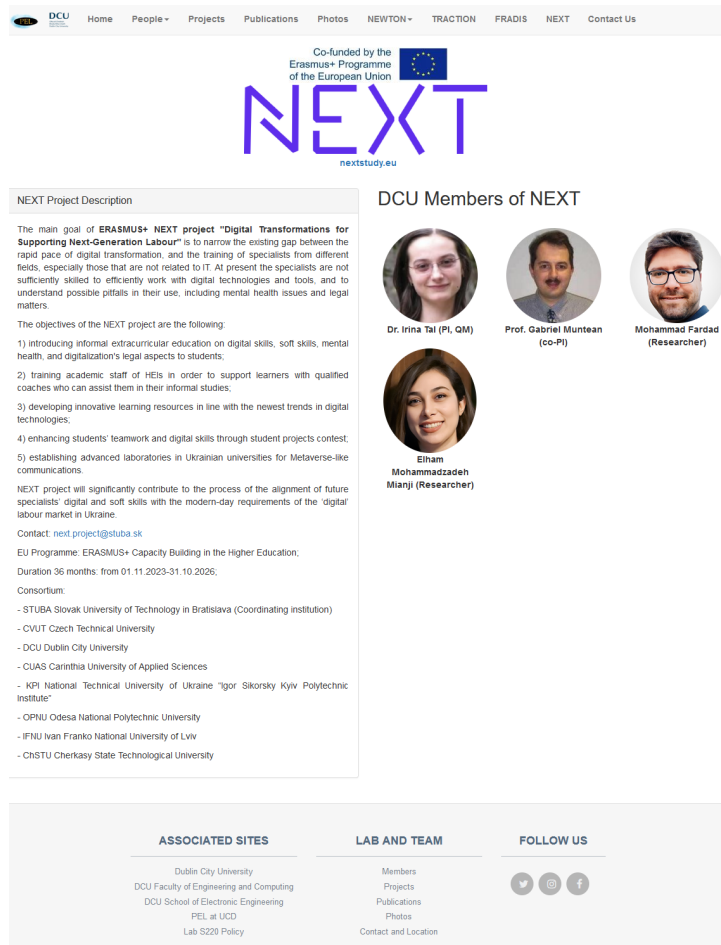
PEL DCU Home People▾ Projects Publications Photos NEWTON▾ TRACTION FRADIS NEXT Contact Us

Co-funded by the Erasmus+ Programme of the European Union

NEXT

nextstudy.eu

NEXT Project Description

The main goal of **ERASMUS+ NEXT project "Digital Transformations for Supporting Next-Generation Labour"** is to narrow the existing gap between the rapid pace of digital transformation, and the training of specialists from different fields, especially those that are not related to IT. At present the specialists are not sufficiently skilled to efficiently work with digital technologies and tools, and to understand possible pitfalls in their use, including mental health issues and legal matters.

The objectives of the NEXT project are the following:

1) introducing informal extracurricular education on digital skills, soft skills, mental health, and digitalization's legal aspects to students;

2) training academic staff of HEIs in order to support learners with qualified coaches who can assist them in their informal studies;

3) developing innovative learning resources in line with the newest trends in digital technologies;

4) enhancing students' teamwork and digital skills through student projects contest;

5) establishing advanced laboratories in Ukrainian universities for Metaverse-like communications.

NEXT project will significantly contribute to the process of the alignment of future specialists' digital and soft skills with the modern-day requirements of the 'digital' labour market in Ukraine.

Contact: next.project@stuba.sk

EU Programme: ERASMUS+ Capacity Building in the Higher Education;

Duration 36 months: from 01.11.2023-31.10.2026;

Consortium:

- STUBA Slovak University of Technology in Bratislava (Coordinating institution)

- CVUT Czech Technical University

- DCU Dublin City University

- CUAS Carinthia University of Applied Sciences

- KPI National Technical University of Ukraine "Igor Sikorsky Kyiv Polytechnic Institute"

- OPNU Odesa National Polytechnic University

- IFNU Ivan Franko National University of Lviv

- ChSTU Cherkasy State Technological University

DCU Members of NEXT

Dr. Irina Tal (PI, QM)

Prof. Gabriel Muntean (co-PI)

Mohammad Fardad (Researcher)

Elham Mohammadzadeh Mianji (Researcher)

ASSOCIATED SITES
Dublin City University
DCU Faculty of Engineering and Computing
DCU School of Electronic Engineering
PEL at UCD
Lab S220 Policy

LAB AND TEAM
Members
Projects
Publications
Photos
Contact and Location

FOLLOW US